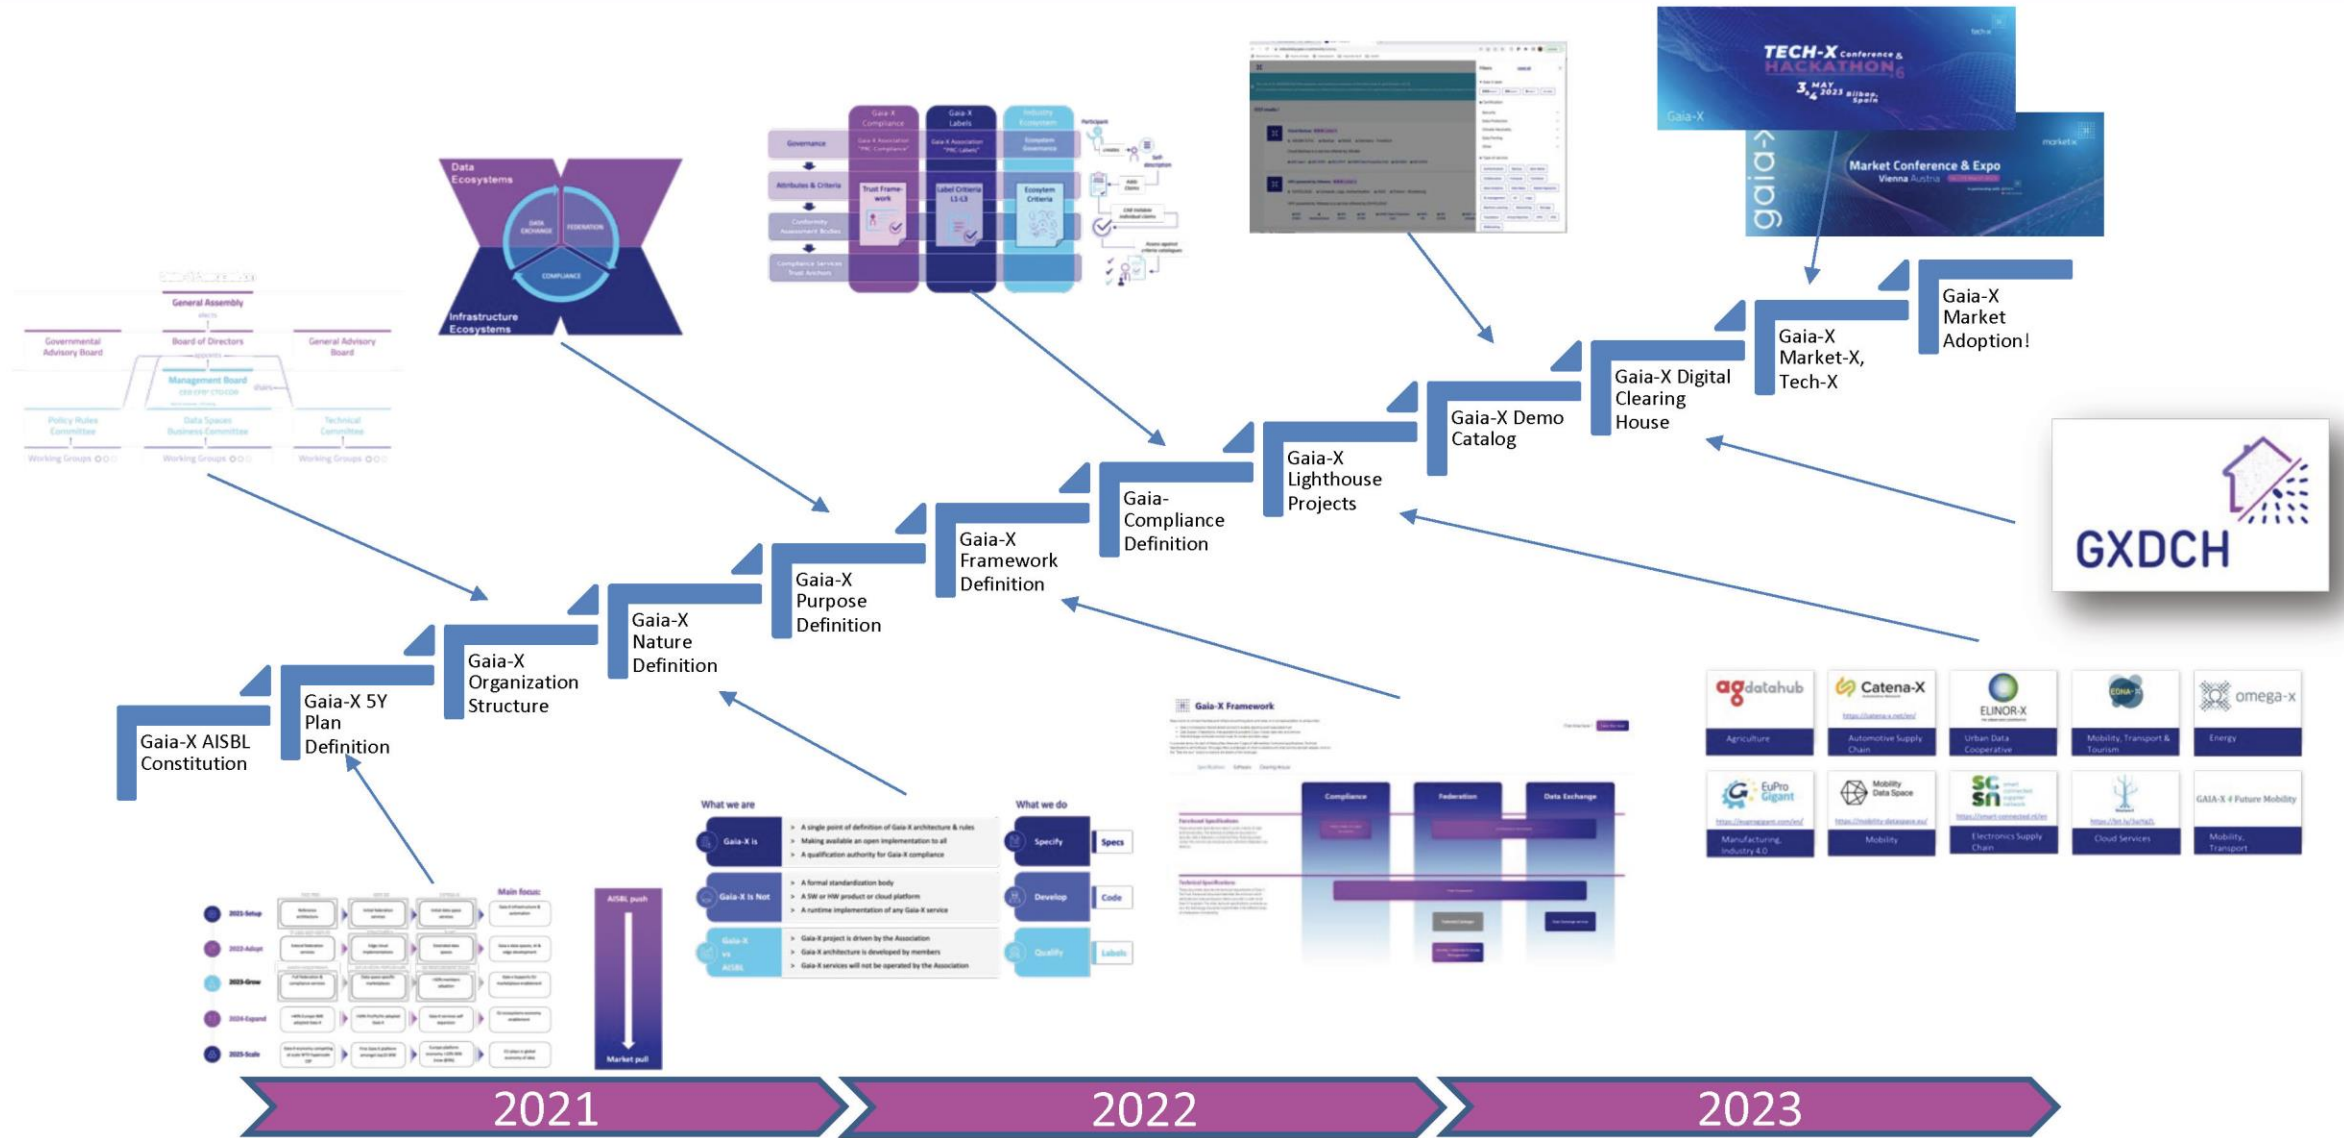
Gaia-X AISBL Constitution

Gaia-X 5Y Plan Definition

Gaia-X Organization Structure

Gaia-X Nature Definition

Gaia-X Purpose Definition

Gaia-X Framework Definition

Gaia-Compliance Definition

Gaia-X Lighthouse Projects

Gaia-X Demo Catalog

Gaia-X Digital Clearing House

Gaia-X Market-X, Tech-X

Gaia-X Market Adoption!

General Assembly

Governmental Advisory Board

Board of Directors

General Advisory Board

Management Board

Policy Rules Committee

Data Spaces Business Committee

Technical Committee

Working Groups

Working Groups

Working Groups

Data Ecosystems

DATA EXCHANGE

FEDERATION

COMPLIANCE

Infrastructure Ecosystems

Gaia-X Compliance

Gaia-X Labels

Industry Ecosystem

Governance

Attributes & Criteria

Trust Framework

Label Criteria L1-L3

Ecosystem Criteria

TECH-X Conference & HACKATHON

3-4 MAY 2023 Bilbao, Spain

Gaia-X

gaia-x

Market Conference & Expo

Vienna Austria

GXDCH

agdatahub

Agriculture

Catena-X

Automotive Supply Chain

EUNOR-X

Urban Data Cooperative

EONA-X

Mobility, Transport & Tourism

omega-x

Energy

EuPro Gigant

Manufacturing, Industry 4.0

Mobility Data Space

Mobility

SCSN

Electronics Supply Chain

Cloud Services

GAIA-X 4 Future Mobility

Mobility, Transport

Main focus:

2021-Setup

2022-Adopt

2023-Grow

2024-Expand

2025-Scale

AISBL push

Market pull

What we are

Gaia-X is

A single point of definition of Gaia-X architecture & rules

Making available an open implementation to all

A qualification authority for Gaia-X compliance

Gaia-X Is Not

A formal standardization body

A SW or HW product or cloud platform

A runtime implementation of any Gaia-X service

Gaia-X vs AISBL

Gaia-X project is driven by the Association

Gaia-X architecture is developed by members

Gaia-X services will not be operated by the Association

What we do

Specify

Specs

Develop

Code

Qualify

Labels

Gaia-X Framework

Compliance

Federation

Data Exchange

2021

2022

2023